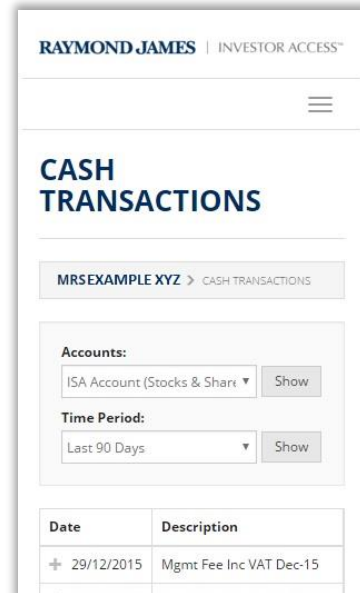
RAYMOND JAMES | INVESTOR ACCESS™

CASH TRANSACTIONS

MRSEXAMPLE XYZ > CASH TRANSACTIONS

Accounts:

ISA Account (Stocks & Share ▾ Show

Time Period:

Last 90 Days ▾ Show

| Date | Description |
|---|---|
| + 29/12/2015 | Mgmt Fee Inc VAT Dec-15 |